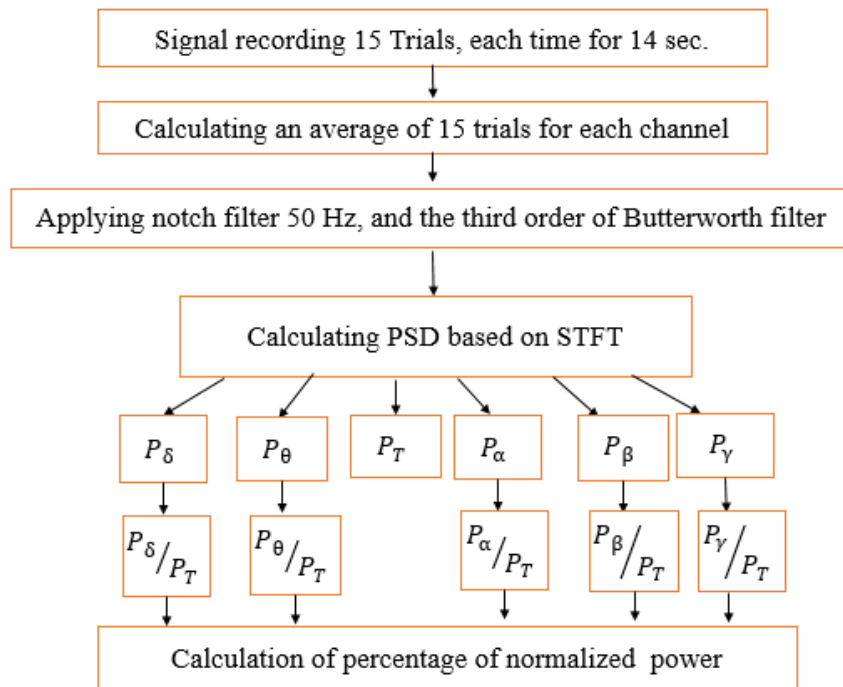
Signal recording 15 Trials, each time for 14 sec.

Calculating an average of 15 trials for each channel

Applying notch filter 50 Hz, and the third order of Butterworth filter

Calculating PSD based on STFT

$P_\delta$

$P_\theta$

$P_T$

$P_\alpha$

$P_\beta$

$P_\gamma$

$P_\delta/P_T$

$P_\theta/P_T$

$P_\alpha/P_T$

$P_\beta/P_T$

$P_\gamma/P_T$

Calculation of percentage of normalized power